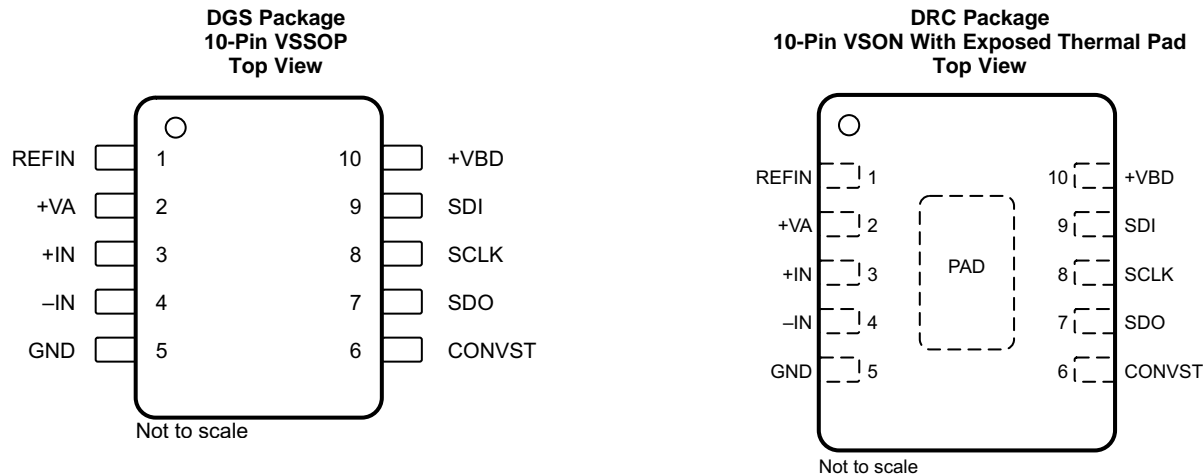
DGS Package
10-Pin VSSOP
Top View

REFIN 1
+VA 2
+IN 3
–IN 4
GND 5

10 +VBD
9 SDI
8 SCLK
7 SDO
6 CONVST

Not to scale

DRC Package
10-Pin VSON With Exposed Thermal Pad
Top View

REFIN 1
+VA 2
+IN 3
–IN 4
GND 5

PAD

10 +VBD
9 SDI
8 SCLK
7 SDO
6 CONVST

Not to scale